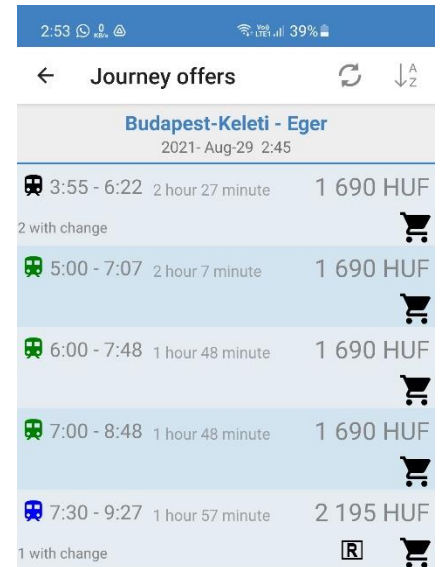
2:53 39%

Journey offers

Budapest-Keleti - Eger
2021- Aug-29 2:45

3:55 - 6:22 2 hour 27 minute 1 690 HUF
2 with change

5:00 - 7:07 2 hour 7 minute 1 690 HUF

6:00 - 7:48 1 hour 48 minute 1 690 HUF

7:00 - 8:48 1 hour 48 minute 1 690 HUF

7:30 - 9:27 1 hour 57 minute 2 195 HUF
1 with change R